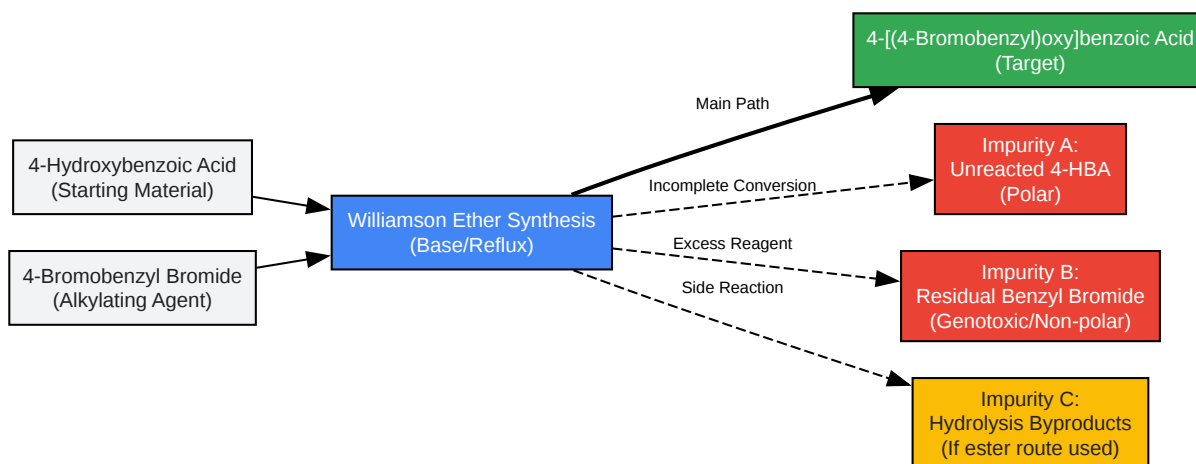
4-Hydroxybenzoic Acid
(Starting Material)

4-Bromobenzyl Bromide
(Alkylating Agent)

Williamson Ether Synthesis
(Base/Reflux)

Main Path

4-[(4-Bromobenzyl)oxy]benzoic Acid
(Target)

Incomplete Conversion

Impurity A:
Unreacted 4-HBA
(Polar)

Excess Reagent

Impurity B:
Residual Benzyl Bromide
(Genotoxic/Non-polar)

Side Reaction

Impurity C:
Hydrolysis Byproducts
(If ester route used)